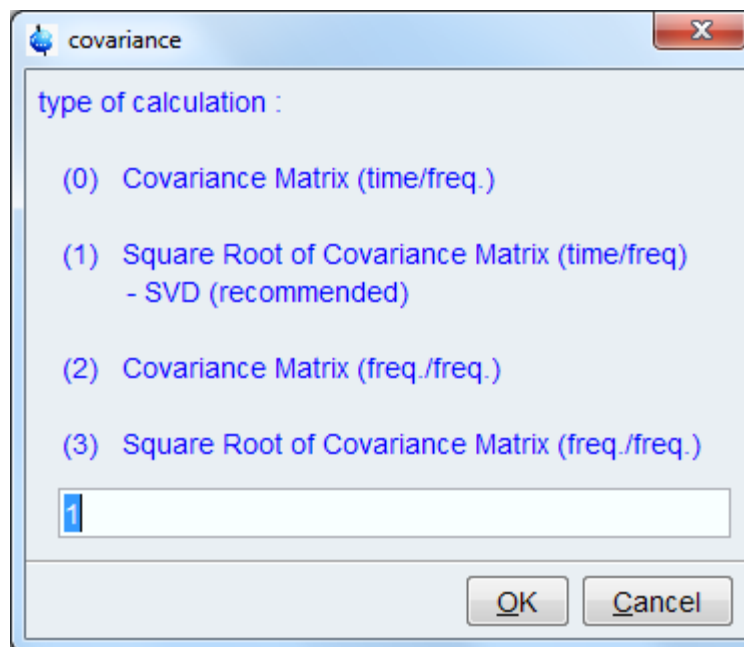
covariance

type of calculation :

(0) Covariance Matrix (time/freq.)

(1) Square Root of Covariance Matrix (time/freq)
- SVD (recommended)

(2) Covariance Matrix (freq./freq.)

(3) Square Root of Covariance Matrix (freq./freq.)

1

OK Cancel